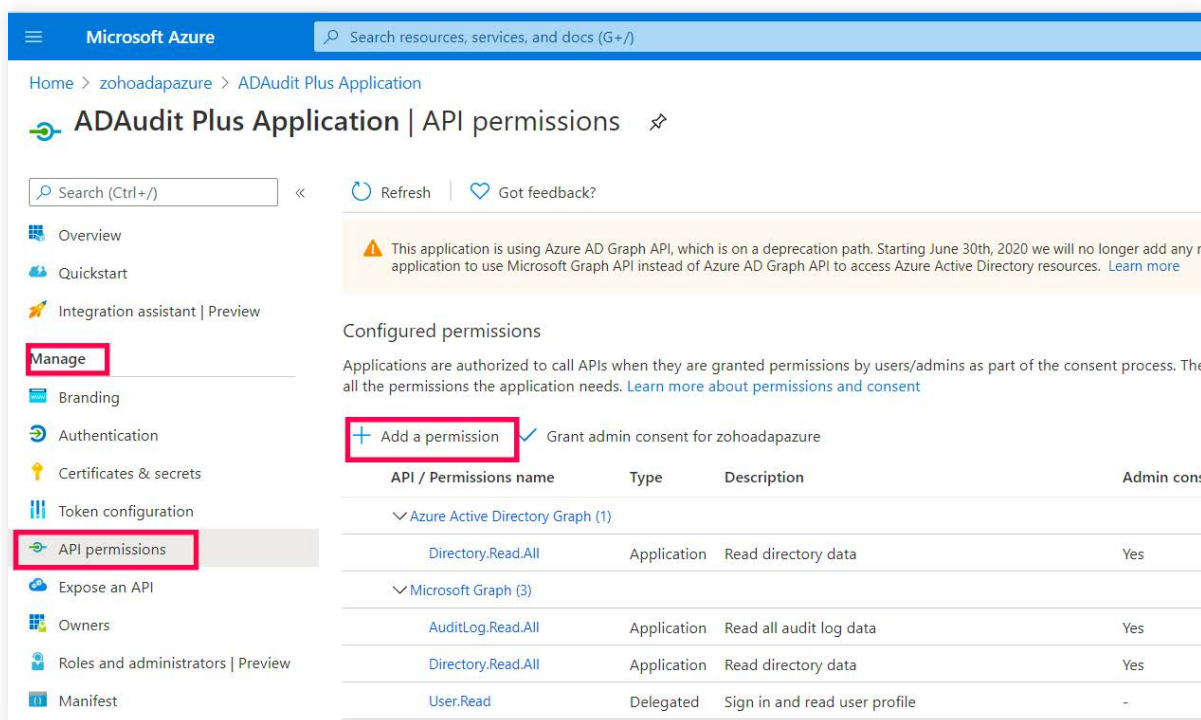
Microsoft Azure

Search resources, services, and docs (G+/)

Home > zohoadapazure > ADAudit Plus Application

ADAudit Plus Application | API permissions

Search (Ctrl+/)

Overview

Quickstart

Integration assistant | Preview

Manage

Branding

Authentication

Certificates & secrets

Token configuration

API permissions

Expose an API

Owners

Roles and administrators | Preview

Manifest

Refresh | Got feedback?

This application is using Azure AD Graph API, which is on a deprecation path. Starting June 30th, 2020 we will no longer add any r application to use Microsoft Graph API instead of Azure AD Graph API to access Azure Active Directory resources. Learn more

Configured permissions

Applications are authorized to call APIs when they are granted permissions by users/admins as part of the consent process. The all the permissions the application needs. Learn more about permissions and consent

+ Add a permission ✓ Grant admin consent for zohoadapazure

| API / Permissions name | Type | Description | Admin cons |
|---|---|---|---|
| Azure Active Directory Graph (1) | | | |
| Directory.Read.All | Application | Read directory data | Yes |
| Microsoft Graph (3) | | | |
| AuditLog.Read.All | Application | Read all audit log data | Yes |
| Directory.Read.All | Application | Read directory data | Yes |
| User.Read | Delegated | Sign in and read user profile | - |